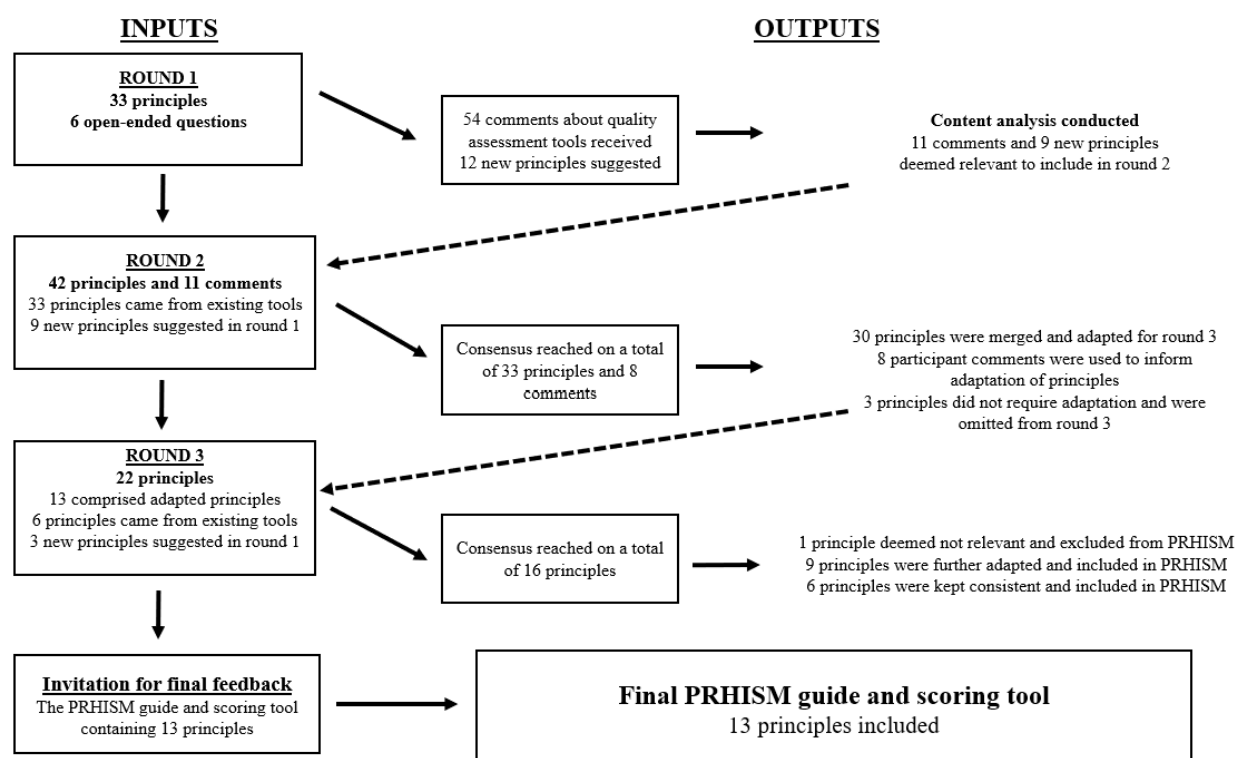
INPUTS

OUTPUTS

ROUND 1
33 principles
6 open-ended questions

54 comments about quality assessment tools received
12 new principles suggested

Content analysis conducted
11 comments and 9 new principles deemed relevant to include in round 2

ROUND 2
42 principles and 11 comments
33 principles came from existing tools
9 new principles suggested in round 1

Consensus reached on a total of 33 principles and 8 comments

30 principles were merged and adapted for round 3
8 participant comments were used to inform adaptation of principles
3 principles did not require adaptation and were omitted from round 3

ROUND 3
22 principles
13 comprised adapted principles
6 principles came from existing tools
3 new principles suggested in round 1

Consensus reached on a total of 16 principles

1 principle deemed not relevant and excluded from PRHISM
9 principles were further adapted and included in PRHISM
6 principles were kept consistent and included in PRHISM

Invitation for final feedback
The PRHISM guide and scoring tool containing 13 principles

Final PRHISM guide and scoring tool
13 principles included